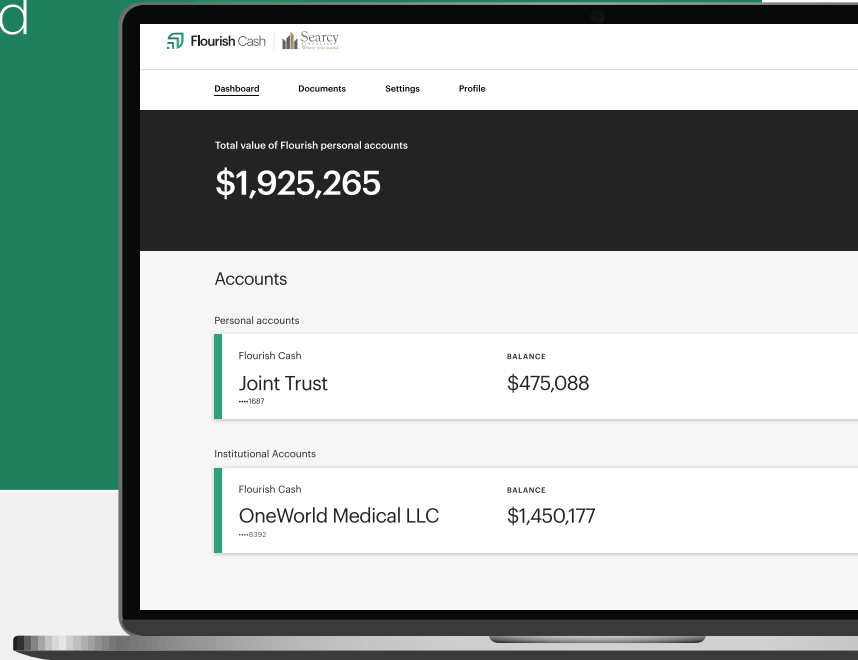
d

Flourish Cash | Searcy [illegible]

Dashboard Documents Settings Profile

Total value of Flourish personal accounts

$1,925,265

Accounts

Personal accounts

Flourish Cash

Joint Trust

••••1687

BALANCE

$475,088

Institutional Accounts

Flourish Cash

OneWorld Medical LLC

••••8392

BALANCE

$1,450,177